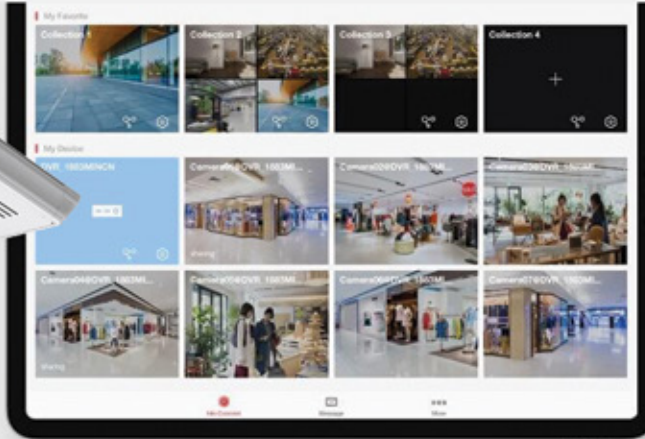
My Favorite

Collection 1

Collection 2

Collection 3

Collection 4

My Device

DVR_1683MINCN

Camera02@DVR_1683MI...

Camera03@DVR_1683MI...

Camera03@DVR_16...

Sharing

Camera04@DVR_1683MI...

Camera05@DVR_1683MI...

Camera06@DVR_1683MI...

Camera07@DVR_1683MI...

Sharing

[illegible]

Message

More